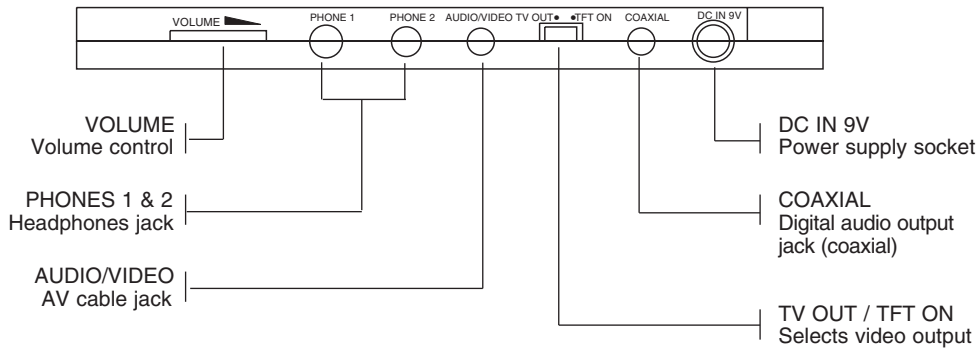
VOLUME PHONE 1 PHONE 2 AUDIO/VIDEO TV OUT• •TFT ON COAXIAL DC IN 9V

VOLUME
Volume control

PHONES 1 & 2
Headphones jack

AUDIO/VIDEO
AV cable jack

DC IN 9V
Power supply socket

COAXIAL
Digital audio output jack (coaxial)

TV OUT / TFT ON
Selects video output